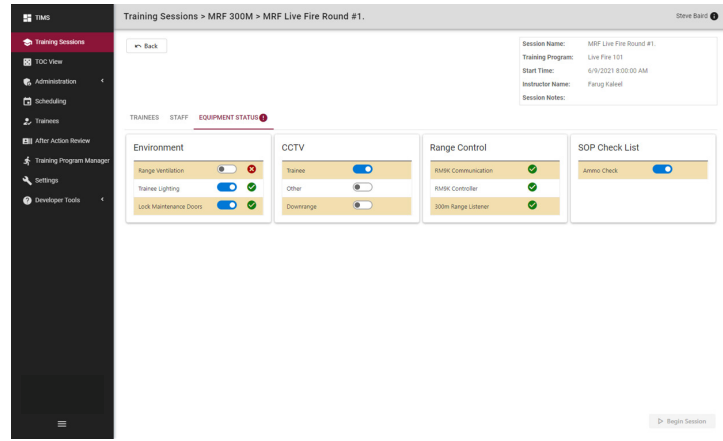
TIMS

Training Sessions
TOC View
Administration
Scheduling
Trainees
After Action Review
Training Program Manager
Settings
Developer Tools

Training Sessions > MRF 300M > MRF Live Fire Round #1.

Steve Baird

Back

| | |
|---|---|
| Session Name: | MRF Live Fire Round #1. |
| Training Program: | Live Fire 101 |
| Start Time: | 6/9/2021 8:00:00 AM |
| Instructor Name: | Faruq Kaleel |
| Session Notes: | |

TRAINEES STAFF EQUIPMENT STATUS 1

Environment
Range Ventilation
Trainee Lighting
Lock Maintenance Doors

CCTV
Trainee
Other
Downrange

Range Control
RM9K Communication
RM9K Controller
300m Range Listener

SOP Check List
Ammo Check

Begin Session